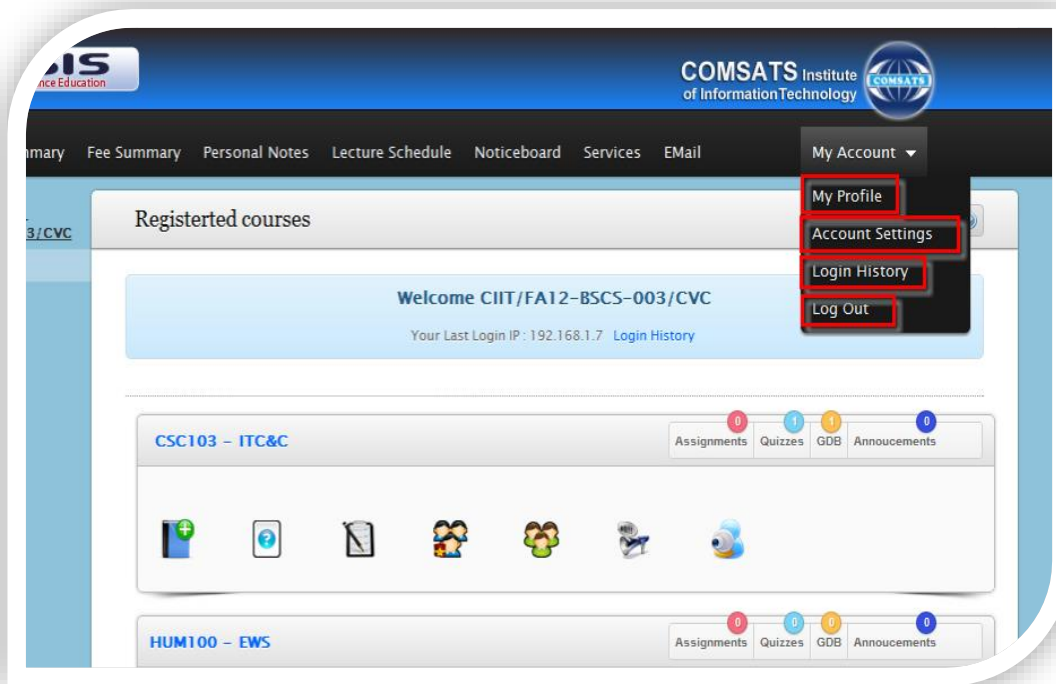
IS
nce Education

COMSATS Institute of Information Technology
COMSATS

mmary Fee Summary Personal Notes Lecture Schedule Noticeboard Services EMail My Account

My Profile
Account Settings
Login History
Log Out

3/CVC

Registerted courses

Welcome CIIT/FA12-BSCS-003/CVC

Your Last Login IP : 192.168.1.7 Login History

CSC103 - ITC&C

| 0 | 1 | 1 | 0 |
|---|---|---|---|
| Assignments | Quizzes | GDB | Annoucements |

HUM100 - EWS

| 0 | 0 | 0 | 0 |
|---|---|---|---|
| Assignments | Quizzes | GDB | Annoucements |